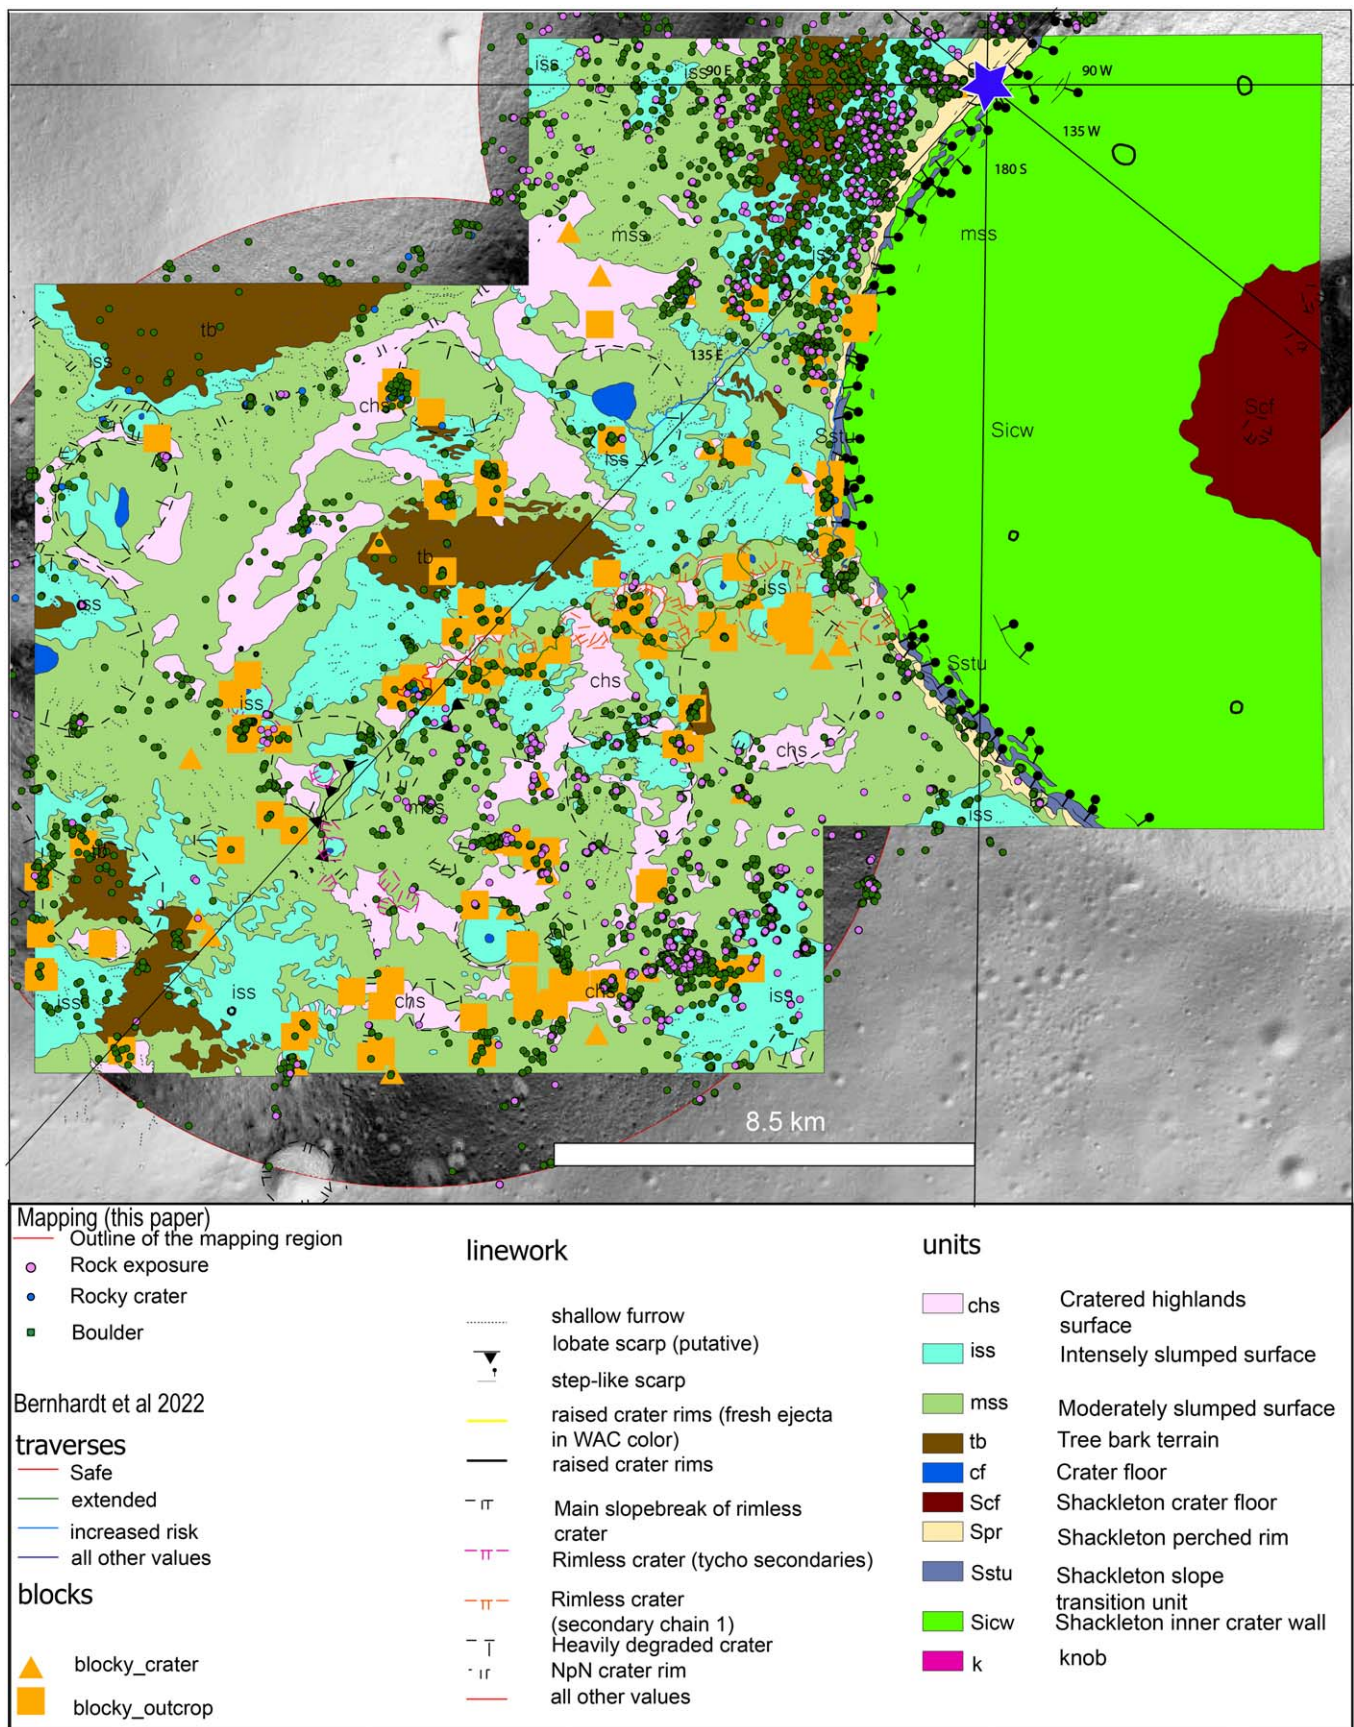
iss
iss 90 E
90 W
135 W
180 S
mss
mss
tb
iss
135 E
chs
iss
Sstu
Sicw
Scf
iss
tb
iss
iss
chs
iss
chs
Sstu
mss
iss
tb
iss
iss
chs
chs
iss
8.5 km

Mapping (this paper)
Outline of the mapping region
Rock exposure
Rocky crater
Boulder

Bernhardt et al 2022
traverses
Safe
extended
increased risk
all other values

blocks
blocky_crater
blocky_outcrop

linework
shallow furrow
lobate scarp (putative)
step-like scarp
raised crater rims (fresh ejecta in WAC color)
raised crater rims
Main slopebreak of rimless crater
Rimless crater (tycho secondaries)
Rimless crater (secondary chain 1)
Heavily degraded crater
NpN crater rim
all other values

units
| | |
|---|---|
| chs | Cratered highlands surface |
| iss | Intensely slumped surface |
| mss | Moderately slumped surface |
| tb | Tree bark terrain |
| cf | Crater floor |
| Scf | Shackleton crater floor |
| Spr | Shackleton perched rim |
| Sstu | Shackleton slope transition unit |
| Sicw | Shackleton inner crater wall |
| k | knob |